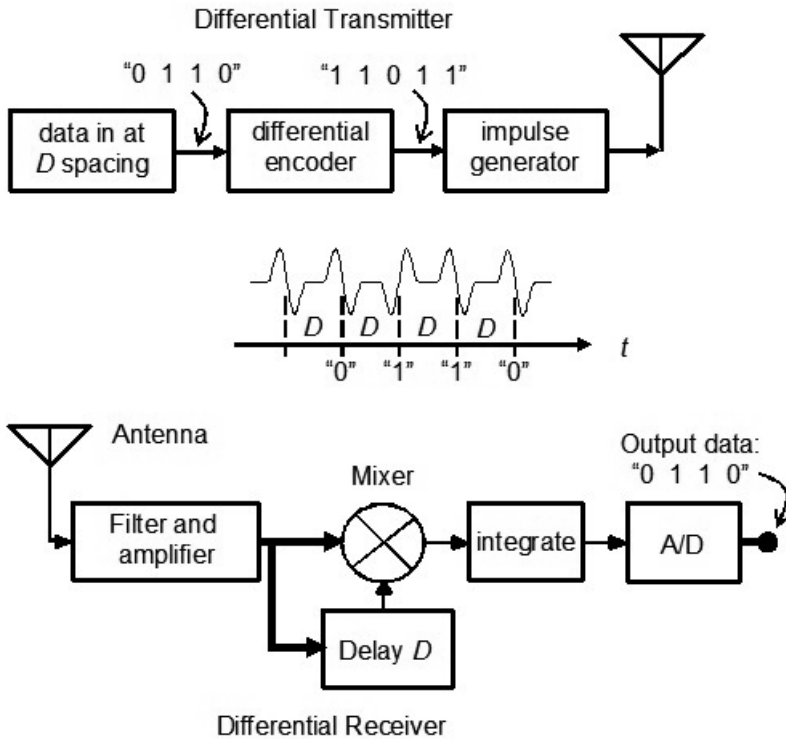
Differential Transmitter

“0 1 1 0”

“1 1 0 1 1”

data in at $D$ spacing

differential encoder

impulse generator

$D$ $D$ $D$ $D$

$t$

“0” “1” “1” “0”

Antenna

Output data: “0 1 1 0”

Mixer

Filter and amplifier

integrate

A/D

Delay $D$

Differential Receiver